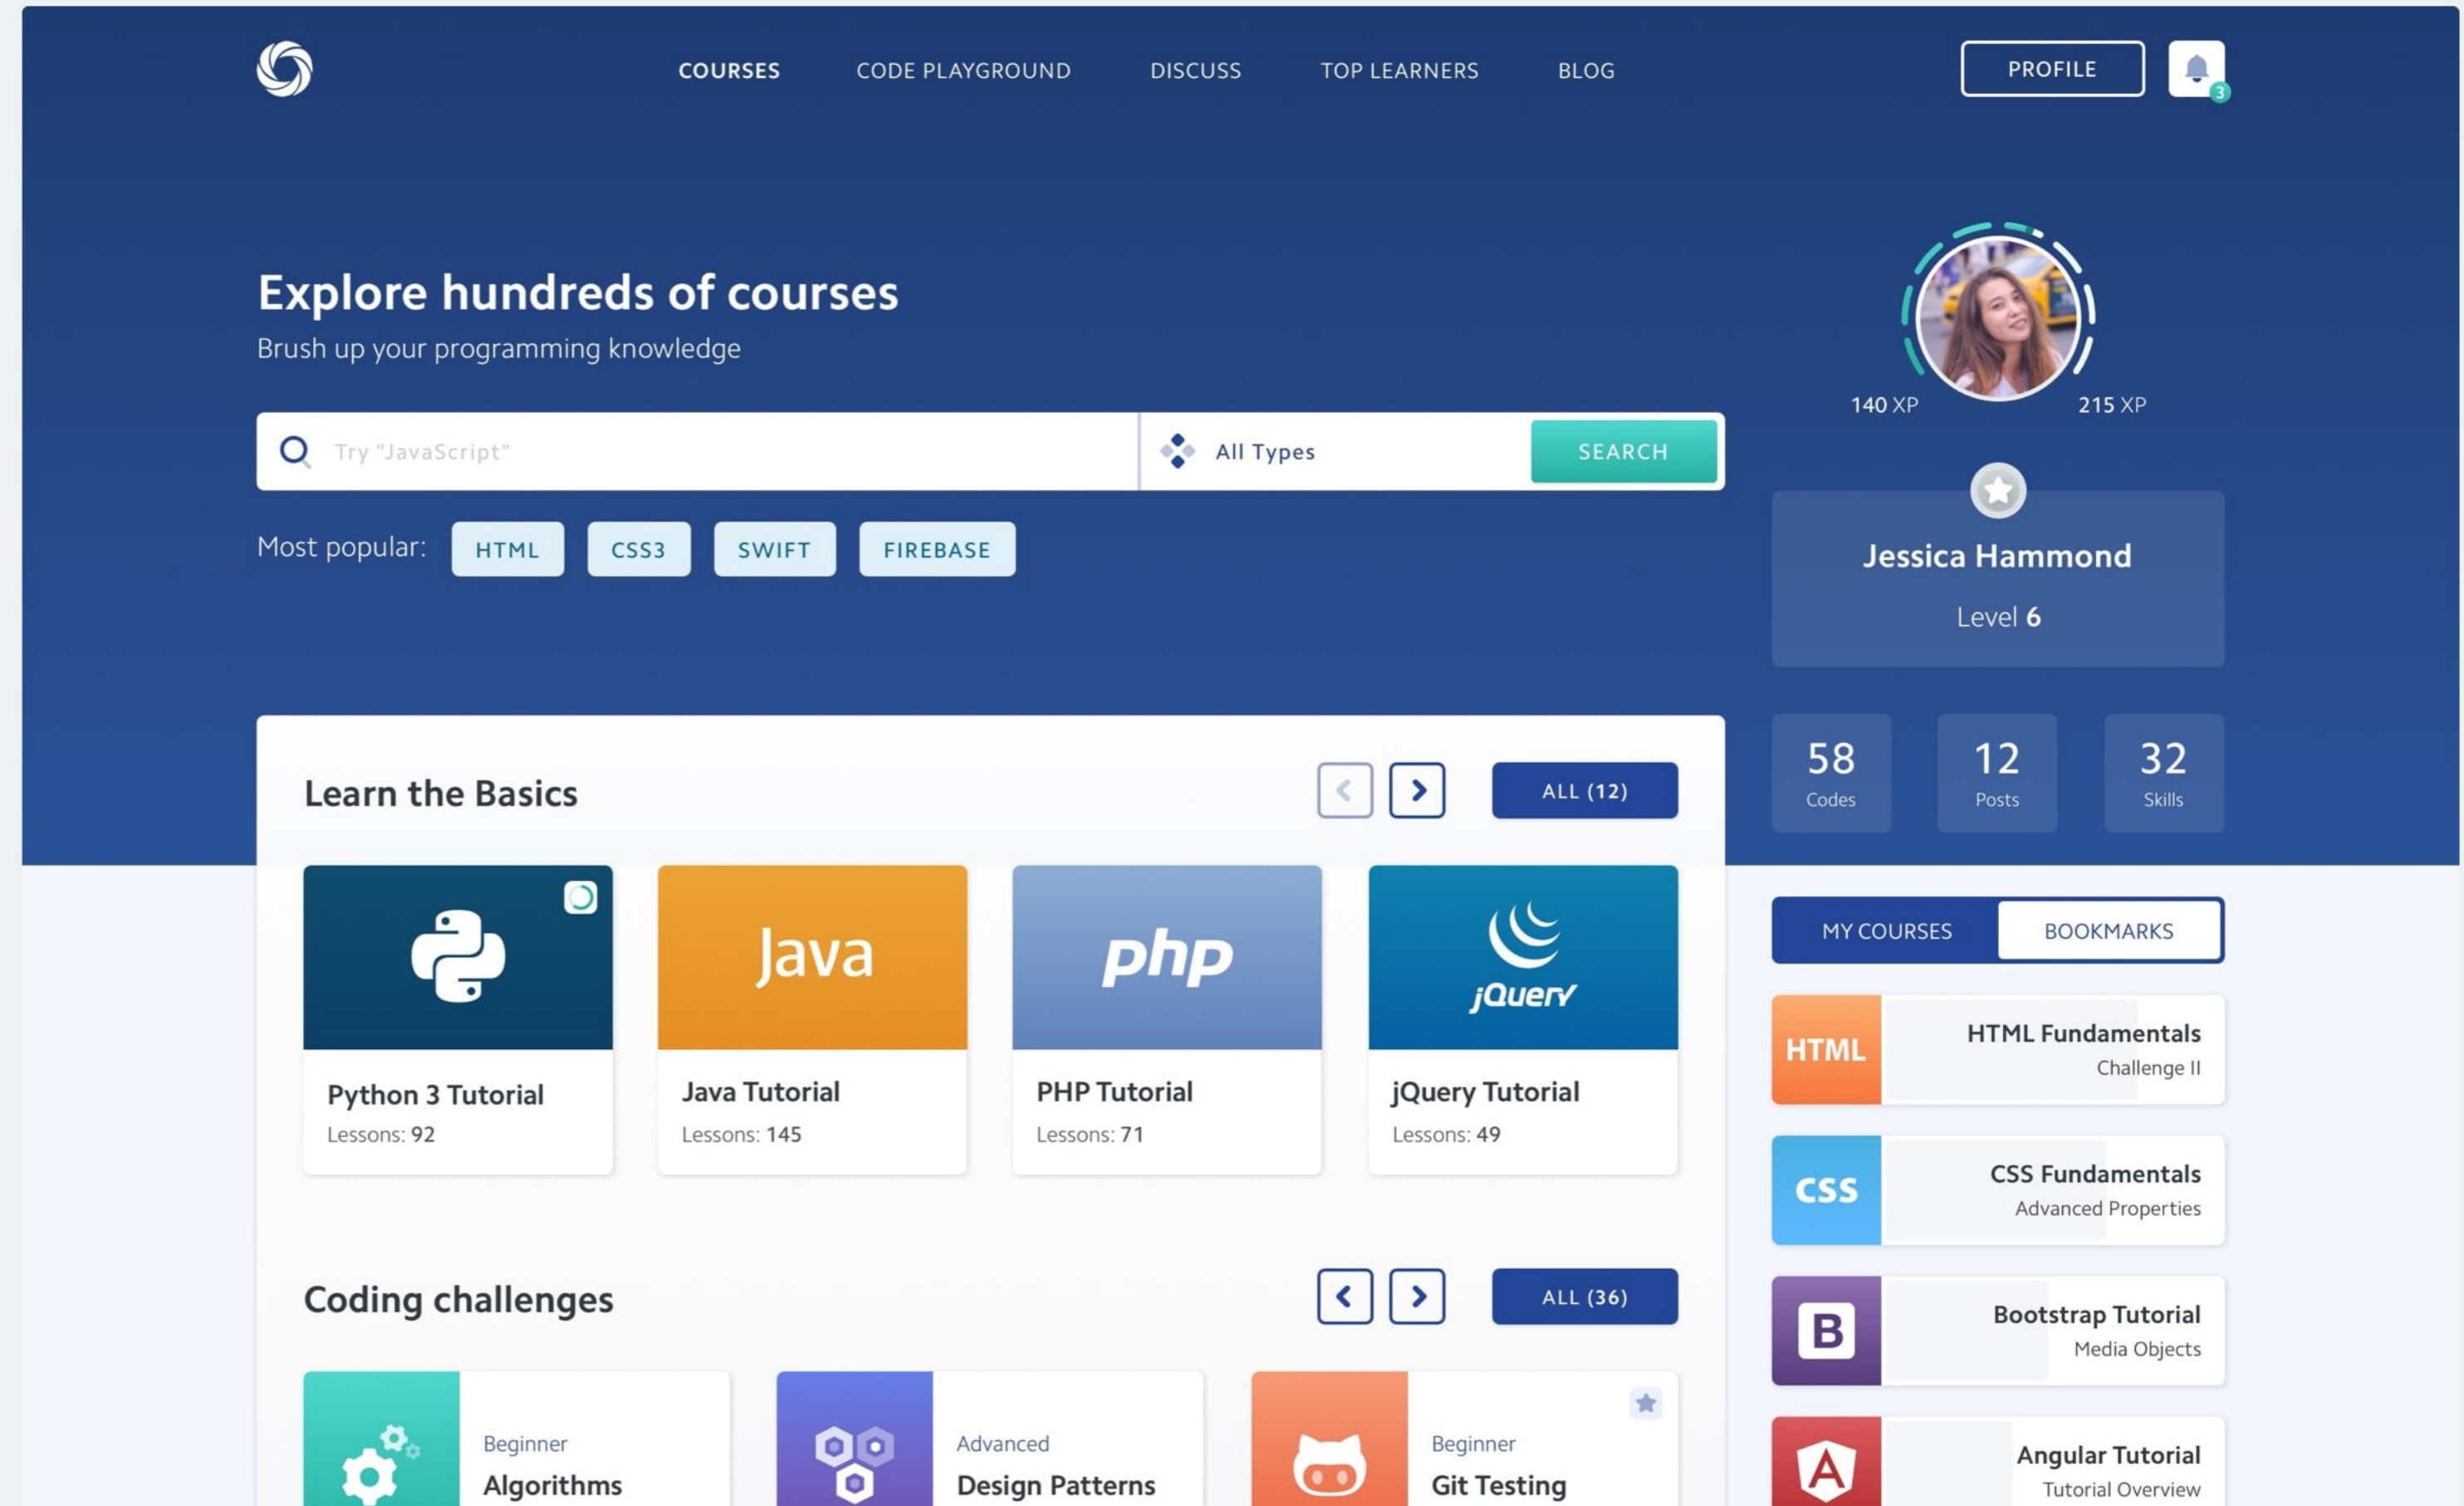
COURSES CODE PLAYGROUND DISCUSS TOP LEARNERS BLOG

PROFILE

3

Explore hundreds of courses

Brush up your programming knowledge

Try "JavaScript"

All Types

SEARCH

Most popular: HTML CSS3 SWIFT FIREBASE

140 XP 215 XP

Jessica Hammond

Level 6

58 Codes

12 Posts

32 Skills

Learn the Basics

ALL (12)

Python 3 Tutorial
Lessons: 92

Java
Java Tutorial
Lessons: 145

php
PHP Tutorial
Lessons: 71

jQuery
jQuery Tutorial
Lessons: 49

MY COURSES BOOKMARKS

HTML
HTML Fundamentals
Challenge II

CSS
CSS Fundamentals
Advanced Properties

B
Bootstrap Tutorial
Media Objects

A
Angular Tutorial
Tutorial Overview

Coding challenges

ALL (36)

Beginner
Algorithms

Advanced
Design Patterns

Beginner
Git Testing